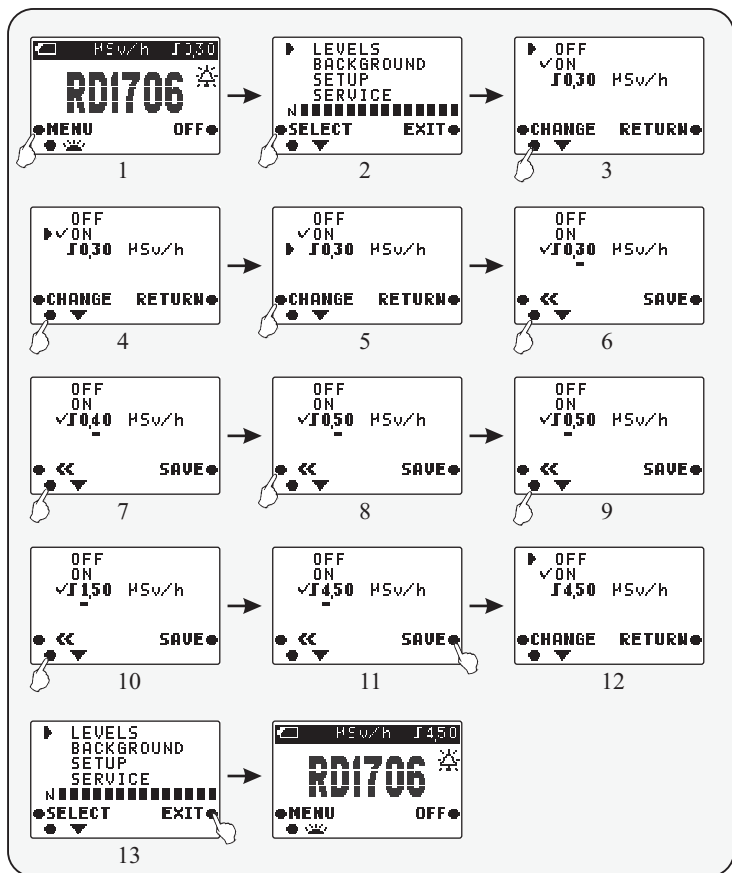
µSv/h 0,30
RD1706
MENU OFF
1

LEVELS
BACKGROUND
SETUP
SERVICE
N
SELECT EXIT
2

OFF
✓ON
0,30 µSv/h
CHANGE RETURN
3

OFF
✓ON
0,30 µSv/h
CHANGE RETURN
4

OFF
✓ON
0,30 µSv/h
CHANGE RETURN
5

OFF
ON
✓0,30 µSv/h
<< SAVE
6

OFF
ON
✓0,40 µSv/h
<< SAVE
7

OFF
ON
✓0,50 µSv/h
<< SAVE
8

OFF
ON
✓0,50 µSv/h
<< SAVE
9

OFF
ON
✓1,50 µSv/h
<< SAVE
10

OFF
ON
✓4,50 µSv/h
<< SAVE
11

OFF
✓ON
4,50 µSv/h
CHANGE RETURN
12

LEVELS
BACKGROUND
SETUP
SERVICE
N
SELECT EXIT
13

µSv/h 4,50
RD1706
MENU OFF